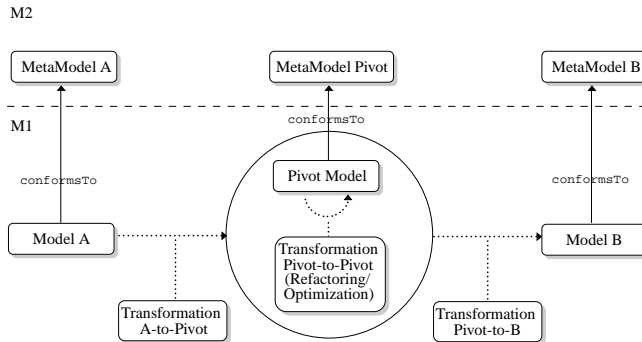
M2

MetaModel A

MetaModel Pivot

MetaModel B

M1

conformsTo

conformsTo

Pivot Model

conformsTo

Model A

Transformation Pivot-to-Pivot (Refactoring/ Optimization)

Model B

Transformation A-to-Pivot

Transformation Pivot-to-B